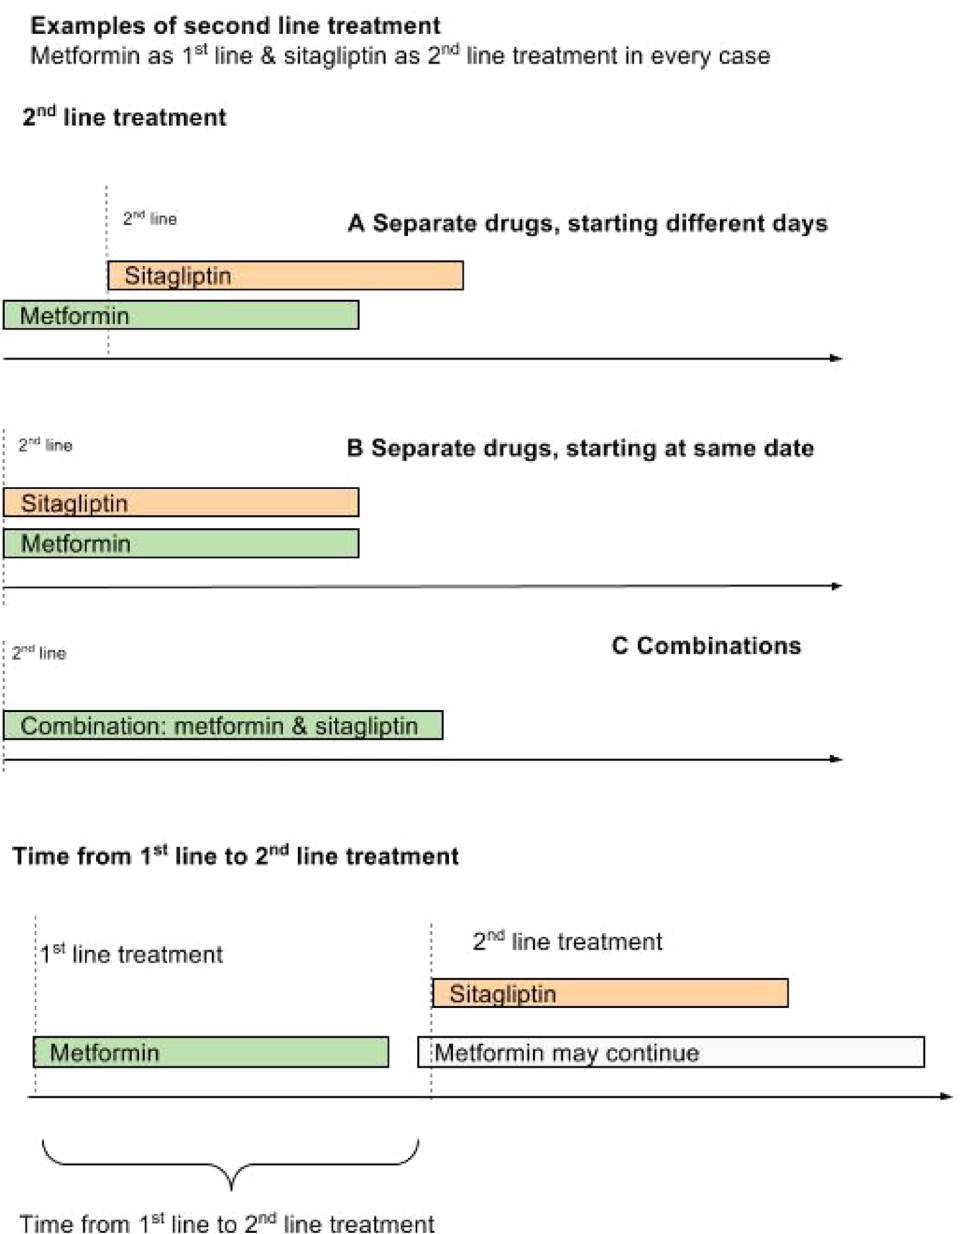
**Examples of second line treatment**
Metformin as 1$^{st}$ line & sitagliptin as 2$^{nd}$ line treatment in every case

**2$^{nd}$ line treatment**

2$^{nd}$ line

**A Separate drugs, starting different days**

Sitagliptin

Metformin

2$^{nd}$ line

**B Separate drugs, starting at same date**

Sitagliptin

Metformin

2$^{nd}$ line

**C Combinations**

Combination: metformin & sitagliptin

**Time from 1$^{st}$ line to 2$^{nd}$ line treatment**

1$^{st}$ line treatment

2$^{nd}$ line treatment

Sitagliptin

Metformin

Metformin may continue

Time from 1$^{st}$ line to 2$^{nd}$ line treatment